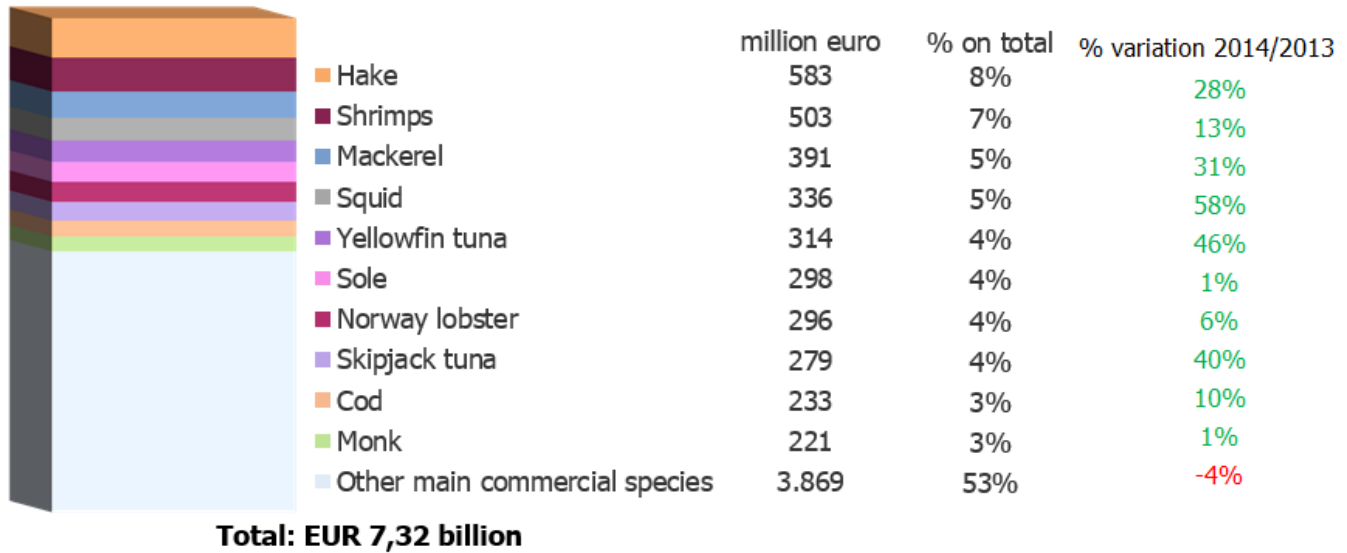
| | million euro | % on total | % variation 2014/2013 |
|---|---|---|---|
| Hake | 583 | 8% | 28% |
| Shrimps | 503 | 7% | 13% |
| Mackerel | 391 | 5% | 31% |
| Squid | 336 | 5% | 58% |
| Yellowfin tuna | 314 | 4% | 46% |
| Sole | 298 | 4% | 1% |
| Norway lobster | 296 | 4% | 6% |
| Skipjack tuna | 279 | 4% | 40% |
| Cod | 233 | 3% | 10% |
| Monk | 221 | 3% | 1% |
| Other main commercial species | 3.869 | 53% | -4% |

Total: EUR 7,32 billion